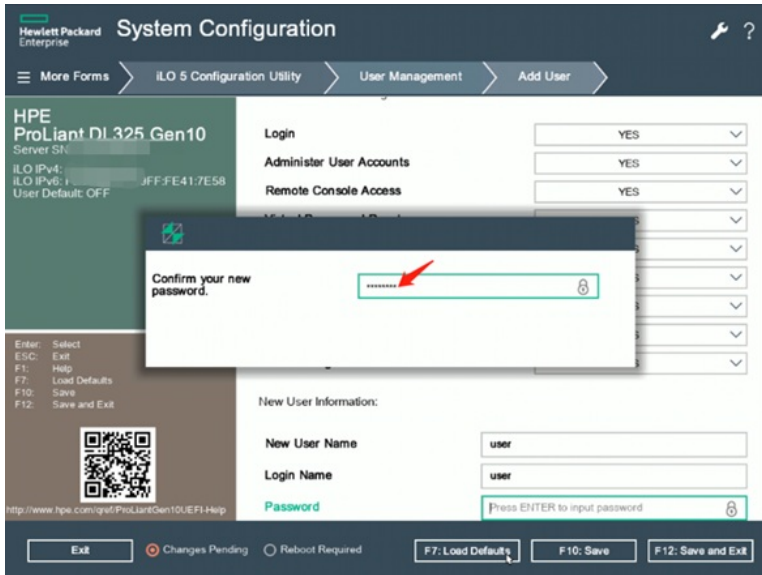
Hewlett Packard Enterprise System Configuration

? 

More Forms | iLO 5 Configuration Utility | User Management | Add User

HPE
ProLiant DL325 Gen10
Server SN: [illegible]
iLO IPv4: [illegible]
iLO IPv6: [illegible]:FF:FE41:7E58
User Default: OFF

Enter: Select
ESC: Exit
F1: Help
F7: Load Defaults
F10: Save
F12: Save and Exit

http://www.hpe.com/qref/ProLiantGen10UEFI-Help

| | |
|---|---|
| Login | YES |
| Administer User Accounts | YES |
| Remote Console Access | YES |
| Virtual Power and Reset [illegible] | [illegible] |

Confirm your new password. ••••••••

New User Information:

| | |
|---|---|
| New User Name | user |
| Login Name | user |
| Password | Press ENTER to input password |

Exit | Changes Pending | Reboot Required | F7: Load Defaults | F10: Save | F12: Save and Exit